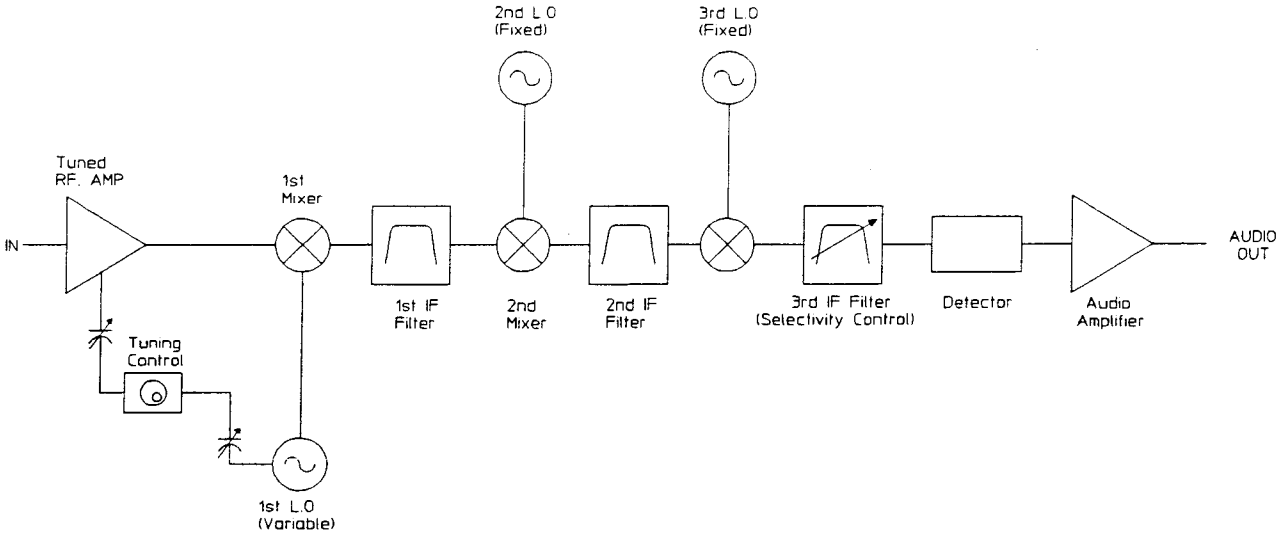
2nd L.O (Fixed)

3rd L.O (Fixed)

Tuned RF. AMP

1st Mixer

IN

AUDIO OUT

1st IF Filter

2nd Mixer

2nd IF Filter

3rd IF Filter (Selectivity Control)

Detector

Audio Amplifier

Tuning Control

1st L.O (Variable)